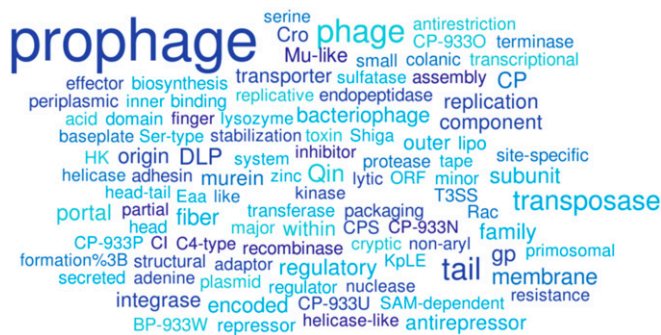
prophage serine phage antirestriction Cro CP-933O terminase Mu-like small colanic transcriptional effector biosynthesis transporter sulfatase assembly CP periplasmic inner binding replicative endopeptidase replication acid domain finger lysozyme bacteriophage component baseplate Ser-type stabilization toxin Shiga outer lipo HK origin DLP system inhibitor protease tape site-specific helicase adhesin murein Qin lytic ORF minor subunit head-tail zinc Eaa like kinase T3SS transposase portal partial fiber transferase packaging Rac head major within CPS CP-933N family CP-933P CI C4-type recombinase cryptic non-aryl gp formation%3B structural adaptor regulatory primosomal secreted adenine plasmid regulator KpLE tail membrane integrase encoded nuclease CP-933U SAM-dependent resistance BP-933W repressor helicase-like antirepressor